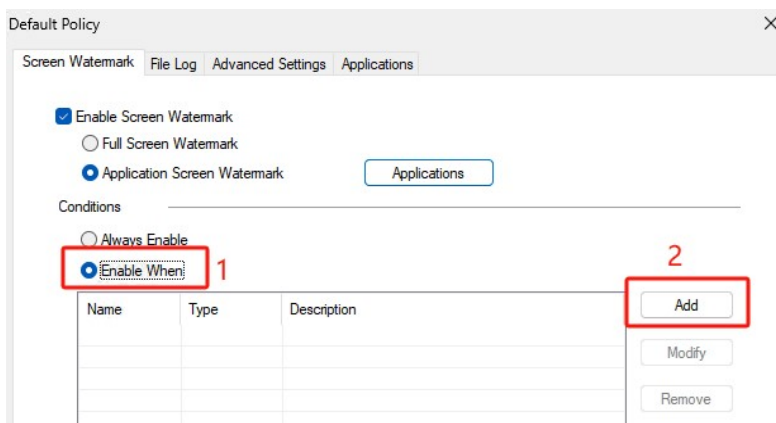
Default Policy

Screen Watermark File Log Advanced Settings Applications

Enable Screen Watermark

Full Screen Watermark

Application Screen Watermark

Applications

Conditions

Always Enable

Enable When

1

2

| Name | Type | Description |
|---|---|---|
| | | |

Add

Modify

Remove